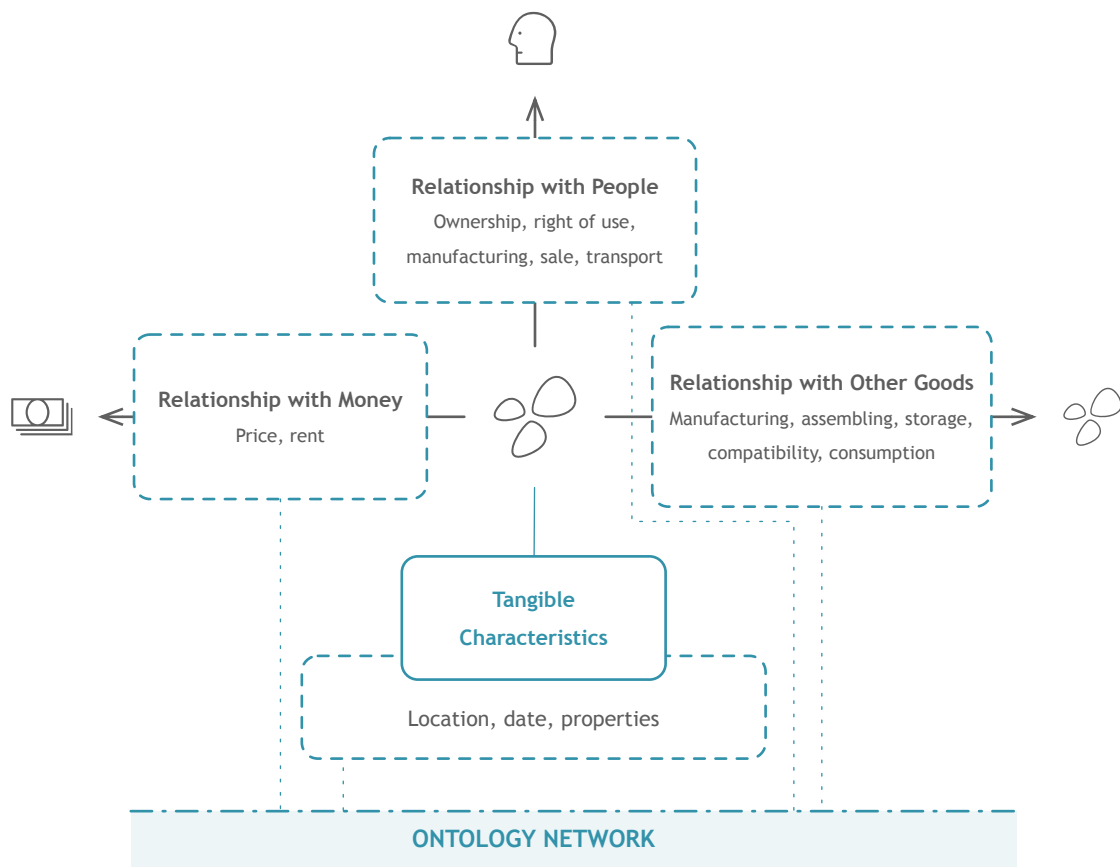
Relationship with People
Ownership, right of use, manufacturing, sale, transport

Relationship with Money
Price, rent

Relationship with Other Goods
Manufacturing, assembling, storage, compatibility, consumption

Tangible Characteristics

Location, date, properties

ONTOLOGY NETWORK